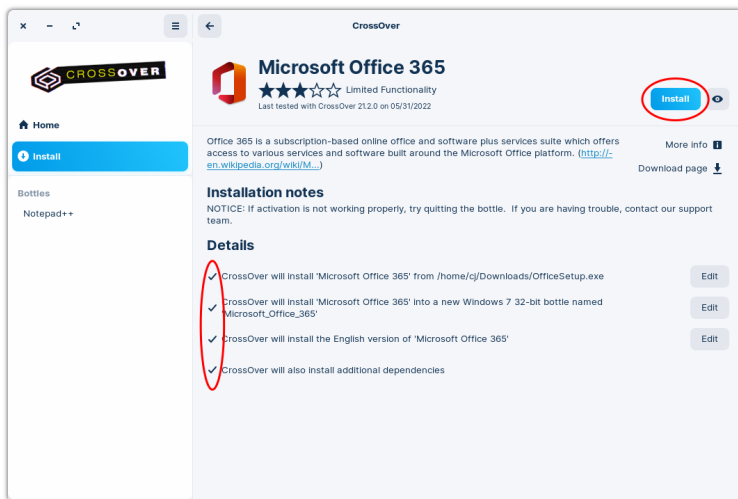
CrossOver

CROSSOVER

Home

Install

Bottles

Notepad++

Microsoft Office 365

Limited Functionality

Last tested with CrossOver 21.2.0 on 05/31/2022

Install

Office 365 is a subscription-based online office and software plus services suite which offers access to various services and software built around the Microsoft Office platform. (http://en.wikipedia.org/wiki/M...)

More info

Download page

Installation notes

NOTICE: If activation is not working properly, try quitting the bottle. If you are having trouble, contact our support team.

Details

CrossOver will install 'Microsoft Office 365' from /home/cj/Downloads/OfficeSetup.exe

Edit

CrossOver will install 'Microsoft Office 365' into a new Windows 7 32-bit bottle named 'Microsoft_Office_365'

Edit

CrossOver will install the English version of 'Microsoft Office 365'

Edit

CrossOver will also install additional dependencies